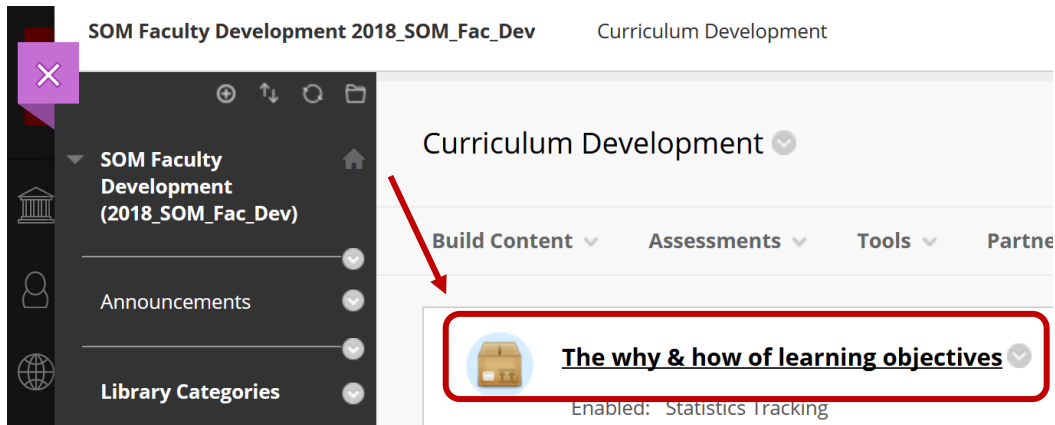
SOM Faculty Development 2018_SOM_Fac_Dev Curriculum Development

SOM Faculty Development (2018_SOM_Fac_Dev)

Announcements

Library Categories

Curriculum Development

Build Content Assessments Tools Partne

The why & how of learning objectives

Enabled: Statistics Tracking